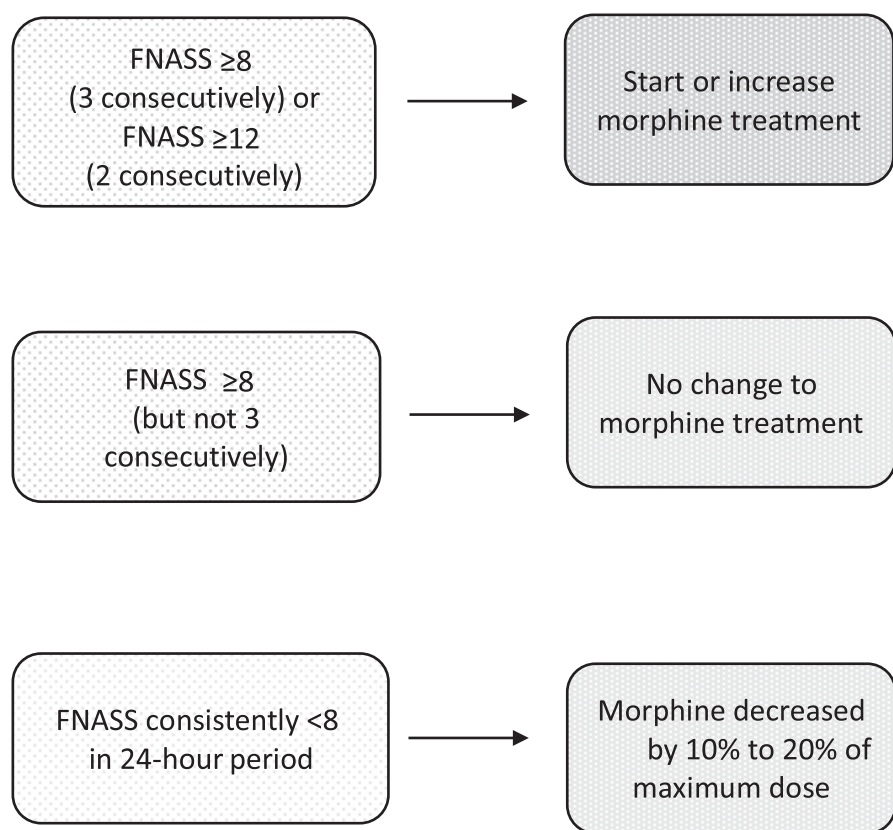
FNASS ≥8 (3 consecutively) or FNASS ≥12 (2 consecutively)

Start or increase morphine treatment

FNASS ≥8 (but not 3 consecutively)

No change to morphine treatment

FNASS consistently <8 in 24-hour period

Morphine decreased by 10% to 20% of maximum dose